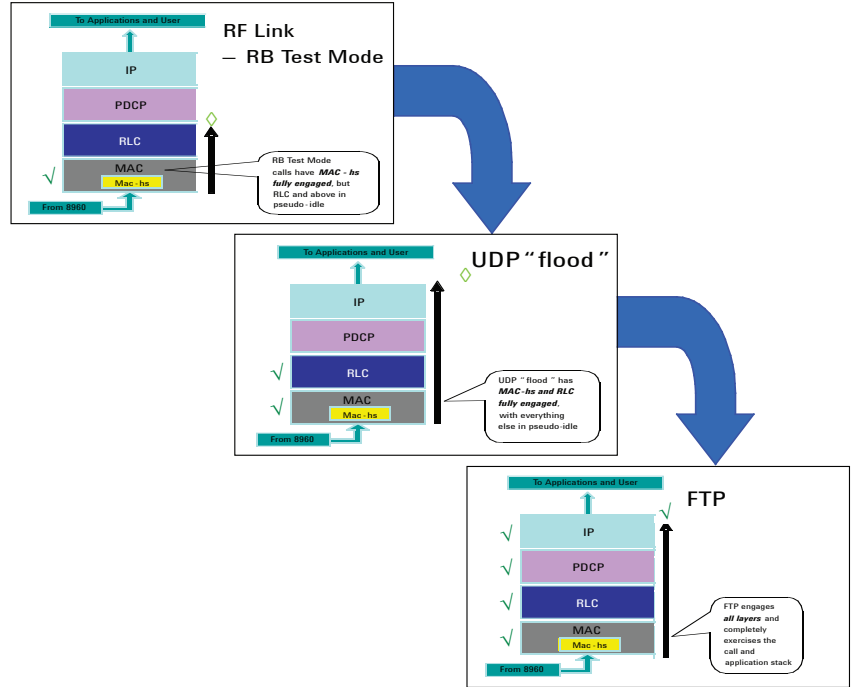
To Applications and User

RF Link
– RB Test Mode

IP

PDCP

RLC

MAC

Mac - hs

◊

√

From 8960

RB Test Mode calls have ***MAC - hs fully engaged***, but RLC and above in pseudo - idle

To Applications and User

UDP “flood”

◊

IP

PDCP

√

RLC

√

MAC

Mac - hs

From 8960

UDP “flood” has ***MAC-hs and RLC fully engaged***, with everything else in pseudo-idle

To Applications and User

FTP

√

√

IP

√

PDCP

√

RLC

√

MAC

Mac - hs

From 8960

FTP engages ***all layers*** and completely exercises the call and application stack